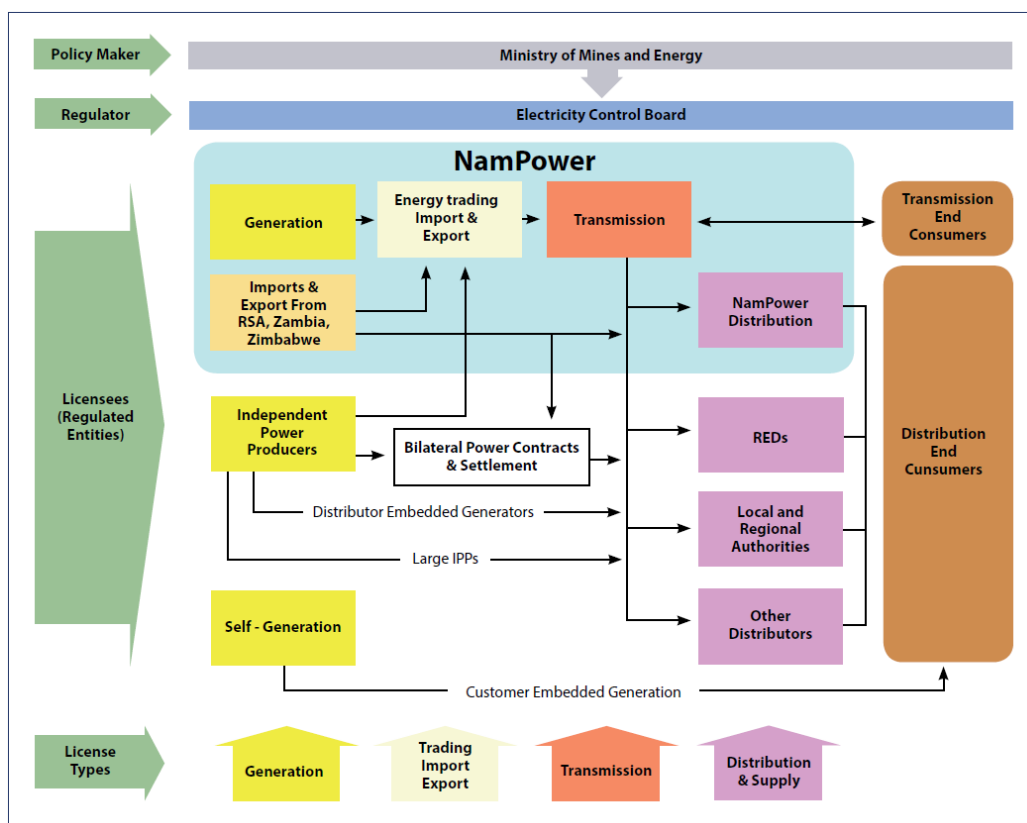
Policy Maker

Ministry of Mines and Energy

Regulator

Electricity Control Board

NamPower

Generation

Energy trading Import & Export

Transmission

Transmission End Consumers

Imports & Export From RSA, Zambia, Zimbabwe

NamPower Distribution

Licensees (Regulated Entities)

Independent Power Producers

Bilateral Power Contracts & Settlement

REDs

Distribution End Cunsumers

Distributor Embedded Generators

Local and Regional Authorities

Large IPPs

Self - Generation

Other Distributors

Customer Embedded Generation

License Types

Generation

Trading Import Export

Transmission

Distribution & Supply